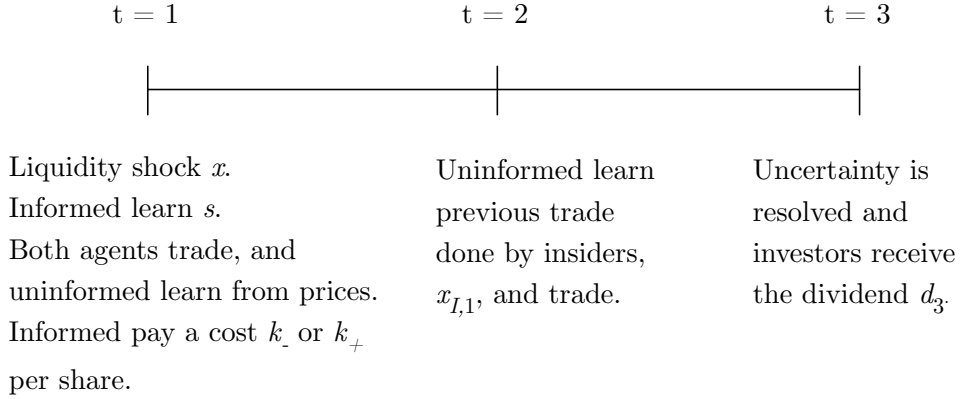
t = 1 t = 2 t = 3

Liquidity shock $x$.
Informed learn $s$.
Both agents trade, and uninformed learn from prices.
Informed pay a cost $k_-$ or $k_+$ per share.

Uninformed learn previous trade done by insiders, $x_{I,1}$, and trade.

Uncertainty is resolved and investors receive the dividend $d_3$.